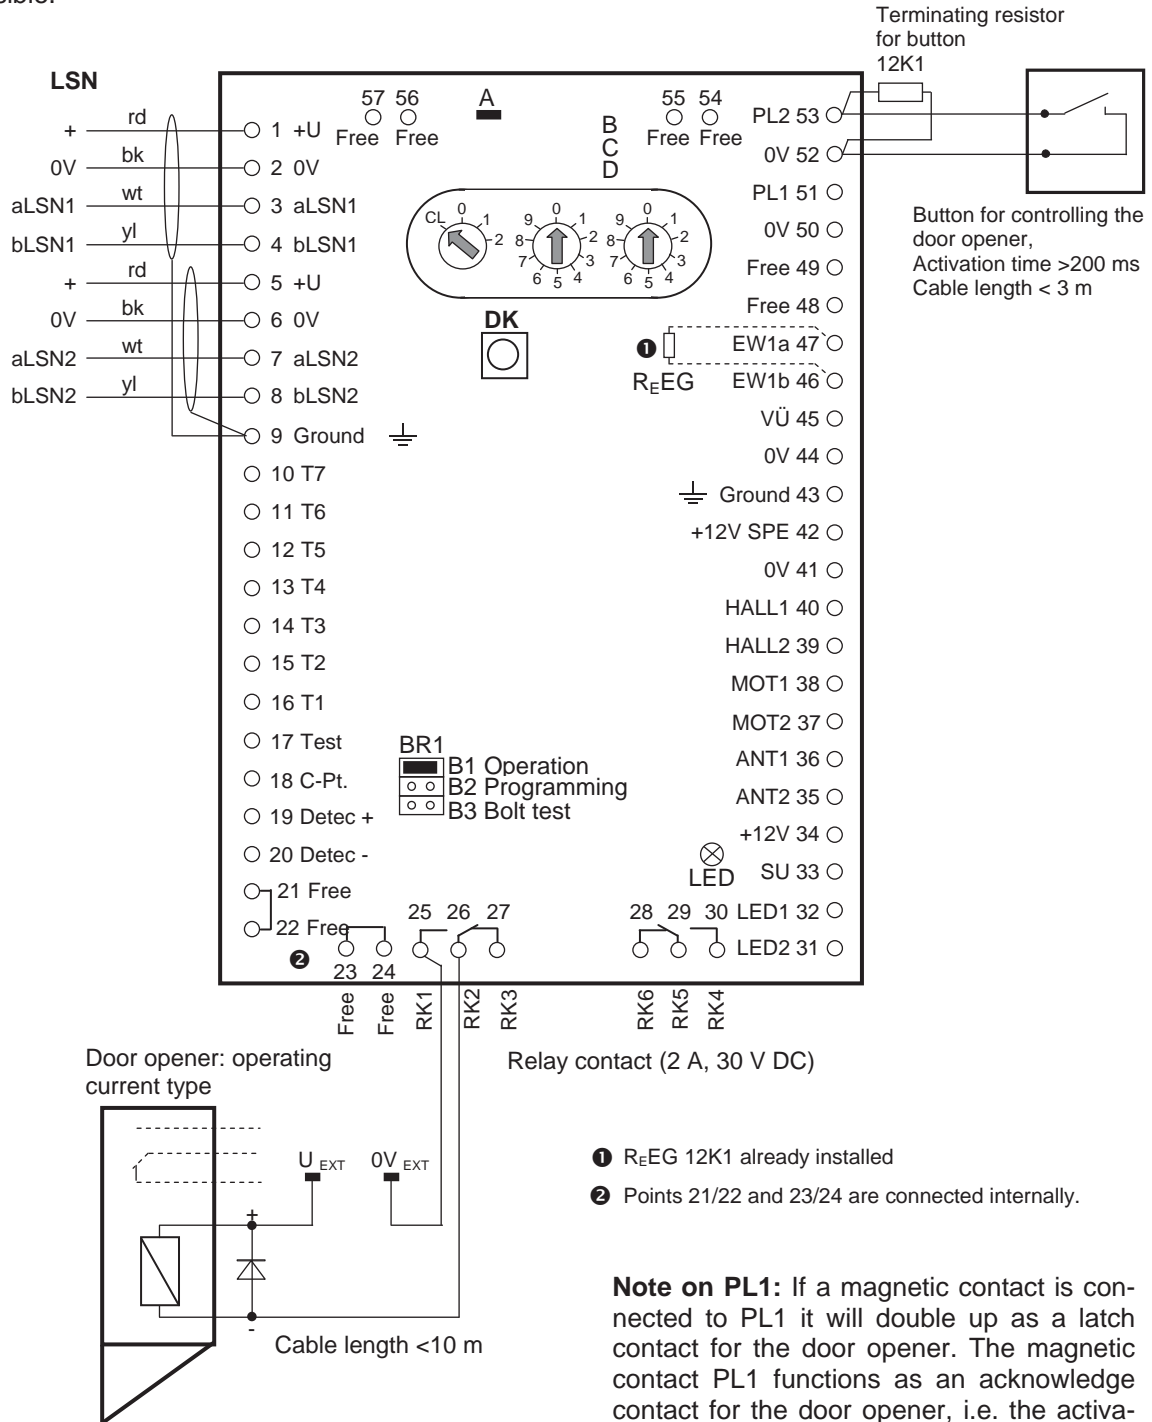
Terminating resistor for button 12K1

LSN

+ rd
0V bk
aLSN1 wt
bLSN1 yl
+ rd
0V bk
aLSN2 wt
bLSN2 yl

57 56
Free Free
A
B
C
D
55 54
Free Free

1 +U
2 0V
3 aLSN1
4 bLSN1
5 +U
6 0V
7 aLSN2
8 bLSN2
9 Ground
10 T7
11 T6
12 T5
13 T4
14 T3
15 T2
16 T1
17 Test
18 C-Pt.
19 Detec +
20 Detec -
21 Free
22 Free

CL 0 1 2
9 0 1 2 3 4 5 6 7 8
9 0 1 2 3 4 5 6 7 8

DK

PL2 53
0V 52
PL1 51
0V 50
Free 49
Free 48
EW1a 47
EW1b 46
VÜ 45
0V 44
Ground 43
+12V SPE 42
0V 41
HALL1 40
HALL2 39
MOT1 38
MOT2 37
ANT1 36
ANT2 35
+12V 34
SU 33
LED1 32
LED2 31

❶
R$_E$EG

Button for controlling the door opener,
Activation time >200 ms
Cable length < 3 m

BR1
B1 Operation
B2 Programming
B3 Bolt test

LED

❷
23 24
25 26 27
28 29 30

Free Free RK1 RK2 RK3 RK6 RK5 RK4

Door opener: operating current type

Relay contact (2 A, 30 V DC)

U$_{EXT}$ 0V$_{EXT}$

+
-

Cable length <10 m

❶ R$_E$EG 12K1 already installed

❷ Points 21/22 and 23/24 are connected internally.

**Note on PL1:** If a magnetic contact is connected to PL1 it will double up as a latch contact for the door opener. The magnetic contact PL1 functions as an acknowledge contact for the door opener, i.e. the activa-